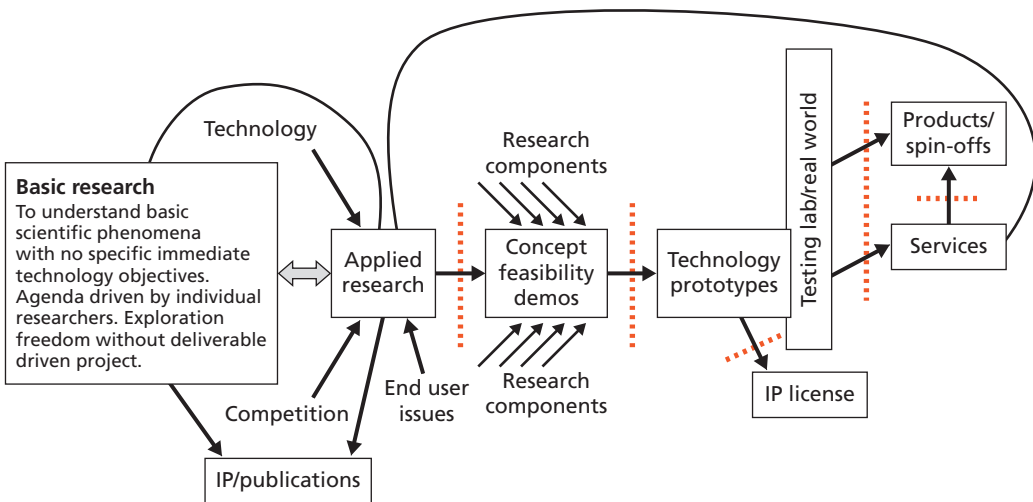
Basic research
To understand basic scientific phenomena with no specific immediate technology objectives. Agenda driven by individual researchers. Exploration freedom without deliverable driven project.

Technology

Applied research

Competition

End user issues

IP/publications

Research components

Concept feasibility demos

Research components

Technology prototypes

IP license

Testing lab/real world

Products/ spin-offs

Services